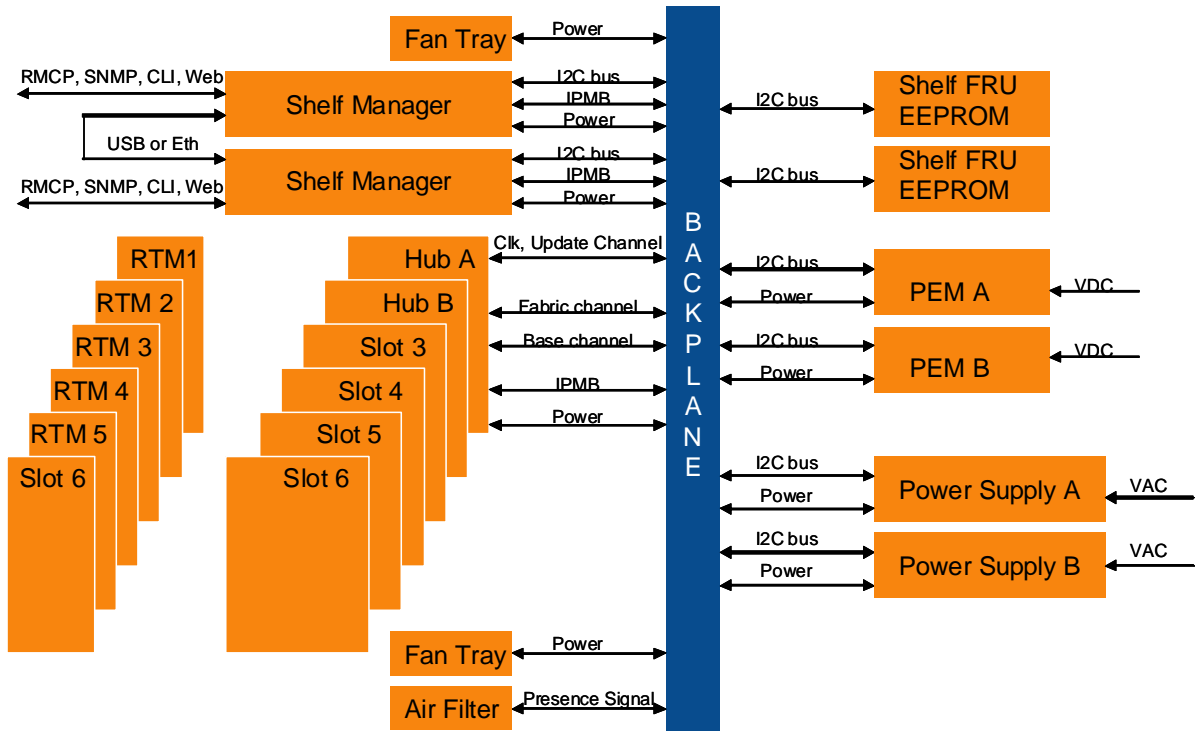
Fan Tray
Power

RMCP, SNMP, CLI, Web
Shelf Manager
I2C bus
IPMB
Power
I2C bus
Shelf FRU EEPROM

USB or Eth

RMCP, SNMP, CLI, Web
Shelf Manager
I2C bus
IPMB
Power
I2C bus
Shelf FRU EEPROM

B
A
C
K
P
L
A
N
E

RTM1
RTM 2
RTM 3
RTM 4
RTM 5
Slot 6

Hub A
Hub B
Slot 3
Slot 4
Slot 5
Slot 6

Clk, Update Channel
Fabric channel
Base channel
IPMB
Power

I2C bus
Power
PEM A
VDC

I2C bus
Power
PEM B
VDC

I2C bus
Power
Power Supply A
VAC

I2C bus
Power
Power Supply B
VAC

Fan Tray
Power

Air Filter
Presence Signal